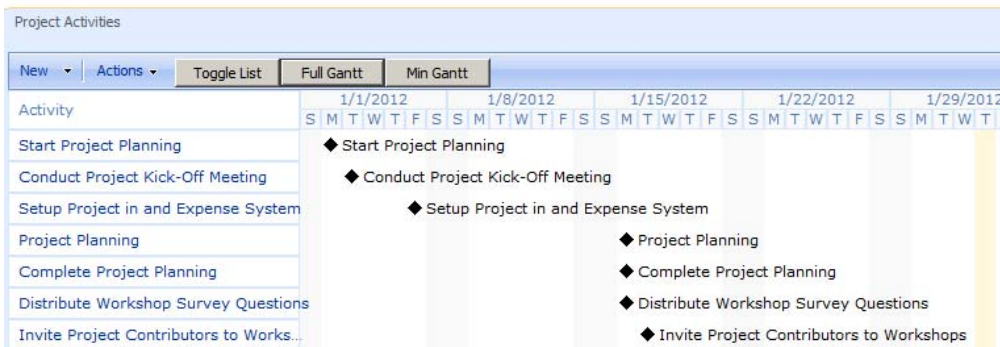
Project Activities

New ▾ Actions ▾ Toggle List Full Gantt Min Gantt

| Activity | 1/1/2012 S M T W T F S | 1/8/2012 S M T W T F S | 1/15/2012 S M T W T F S | 1/22/2012 S M T W T F S | 1/29/2012 S M T W T |
|---|---|---|---|---|---|
| Start Project Planning | ◆ Start Project Planning | | | | |
| Conduct Project Kick-Off Meeting | ◆ Conduct Project Kick-Off Meeting | | | | |
| Setup Project in and Expense System | | ◆ Setup Project in and Expense System | | | |
| Project Planning | | | ◆ Project Planning | | |
| Complete Project Planning | | | ◆ Complete Project Planning | | |
| Distribute Workshop Survey Questions | | | ◆ Distribute Workshop Survey Questions | | |
| Invite Project Contributors to Works... | | | ◆ Invite Project Contributors to Workshops | | |